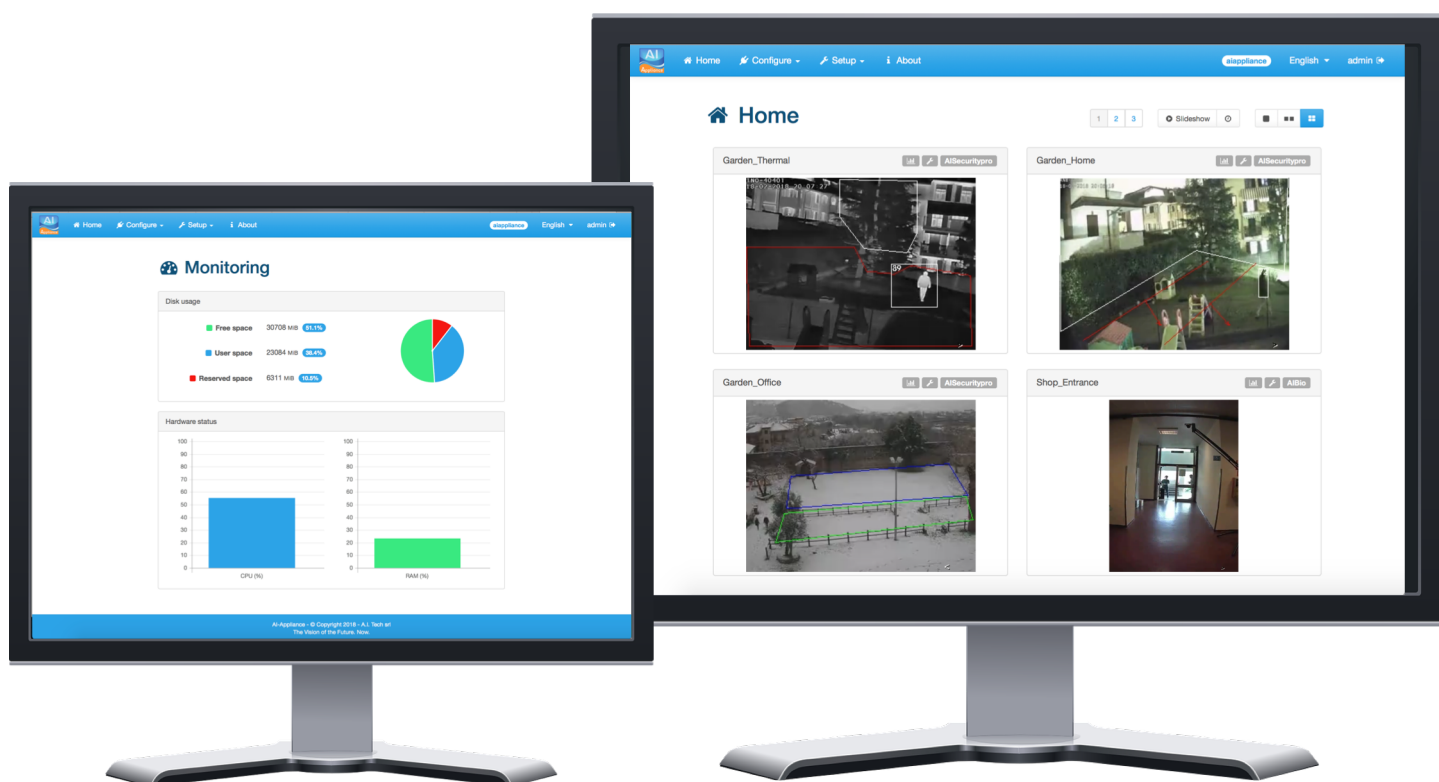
AI Appliance

Home Configure Setup About

aiappliance English admin

Monitoring

Disk usage

Free space 30708 MiB 51.1%

User space 23084 MiB 38.4%

Reserved space 6311 MiB 10.5%

Hardware status

| 100 | 90 | 80 | 70 | 60 | 50 | 40 | 30 | 20 | 10 | 0 |
|---|---|---|---|---|---|---|---|---|---|---|

CPU (%)

RAM (%)

AI-Appliance - © Copyright 2018 - A.I. Tech srl
The Vision of the Future. Now.

AI Appliance

Home Configure Setup About

aiappliance English admin

Home

1 2 3

Slideshow

Garden_Thermal AISecuritypro

39

Garden_Home AISecuritypro

Garden_Office AISecuritypro

Shop_Entrance AIBio